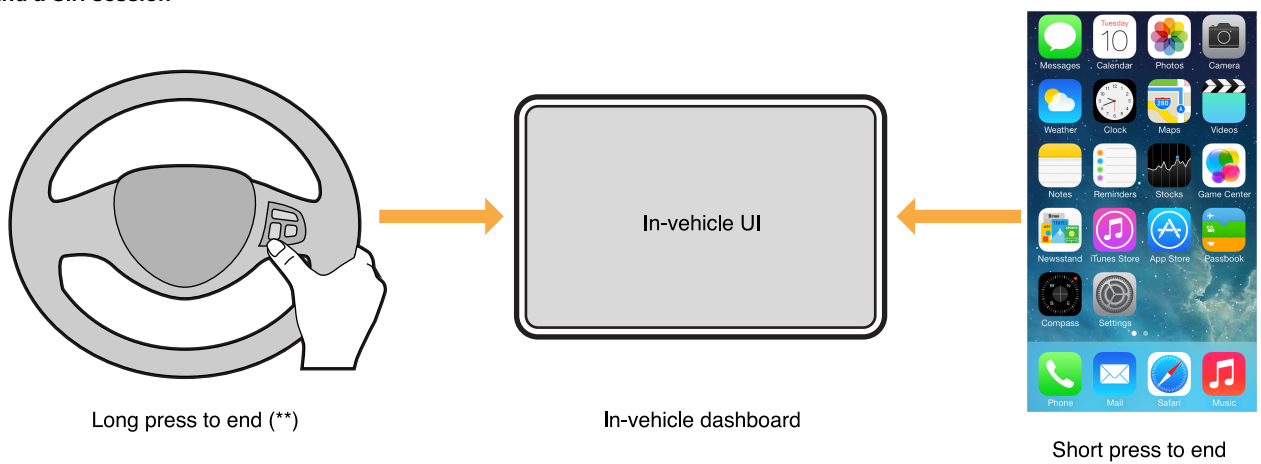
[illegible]

In-vehicle UI

Tuesday
10

Messages Calendar Photos Camera
Weather Clock Maps Videos
Notes Reminders Stocks Game Center
Newsstand iTunes Store App Store Passbook
Compass Settings
Phone Mail Safari Music

Long press to end (**)

In-vehicle dashboard

Short press to end